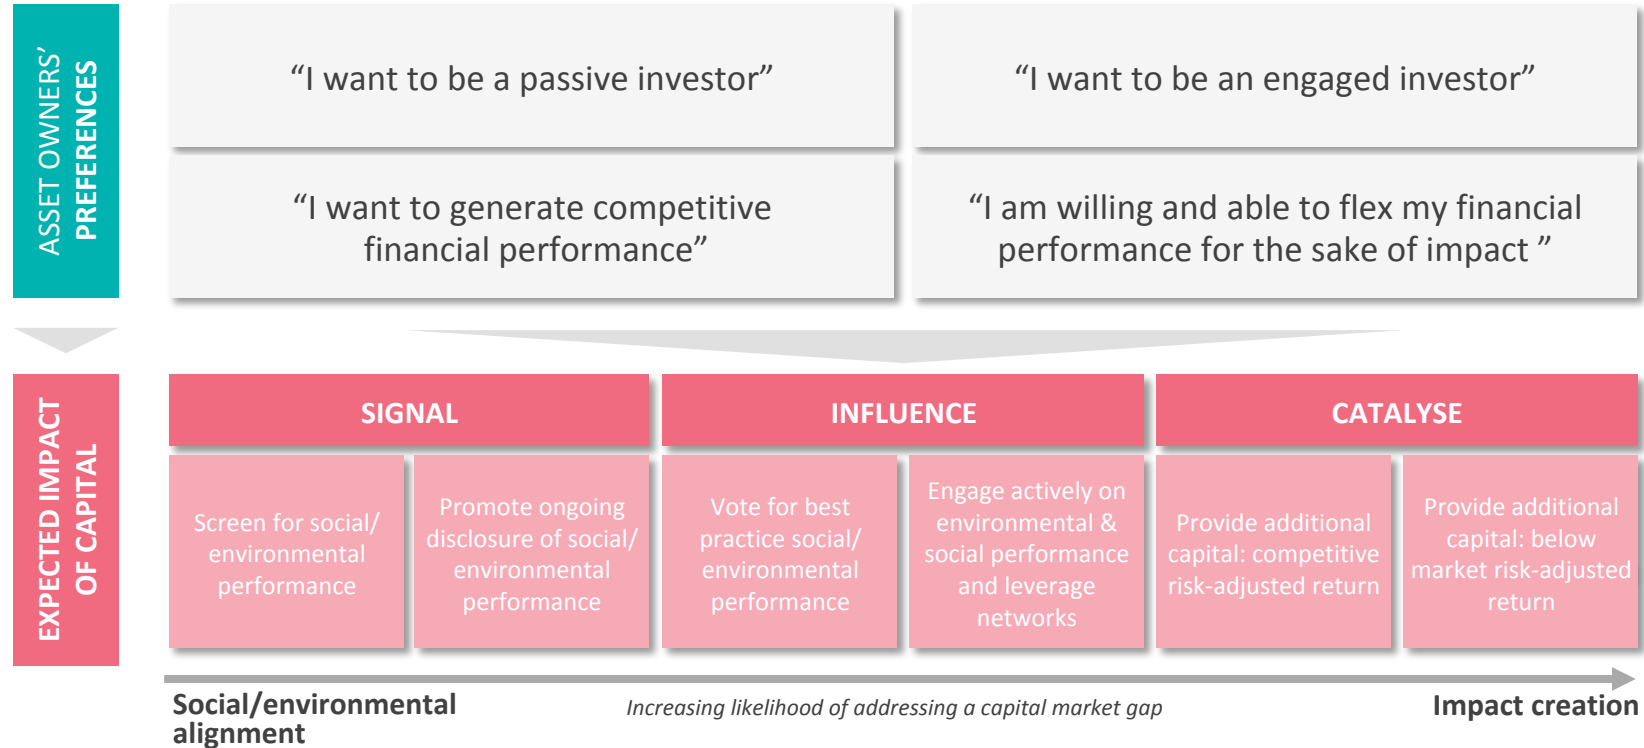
ASSET OWNERS' PREFERENCES

“I want to be a passive investor”

“I want to be an engaged investor”

“I want to generate competitive financial performance”

“I am willing and able to flex my financial performance for the sake of impact ”

EXPECTED IMPACT OF CAPITAL

SIGNAL

INFLUENCE

CATALYSE

Screen for social/ environmental performance

Promote ongoing disclosure of social/ environmental performance

Vote for best practice social/ environmental performance

Engage actively on environmental & social performance and leverage networks

Provide additional capital: competitive risk-adjusted return

Provide additional capital: below market risk-adjusted return

Social/environmental alignment

Increasing likelihood of addressing a capital market gap

Impact creation